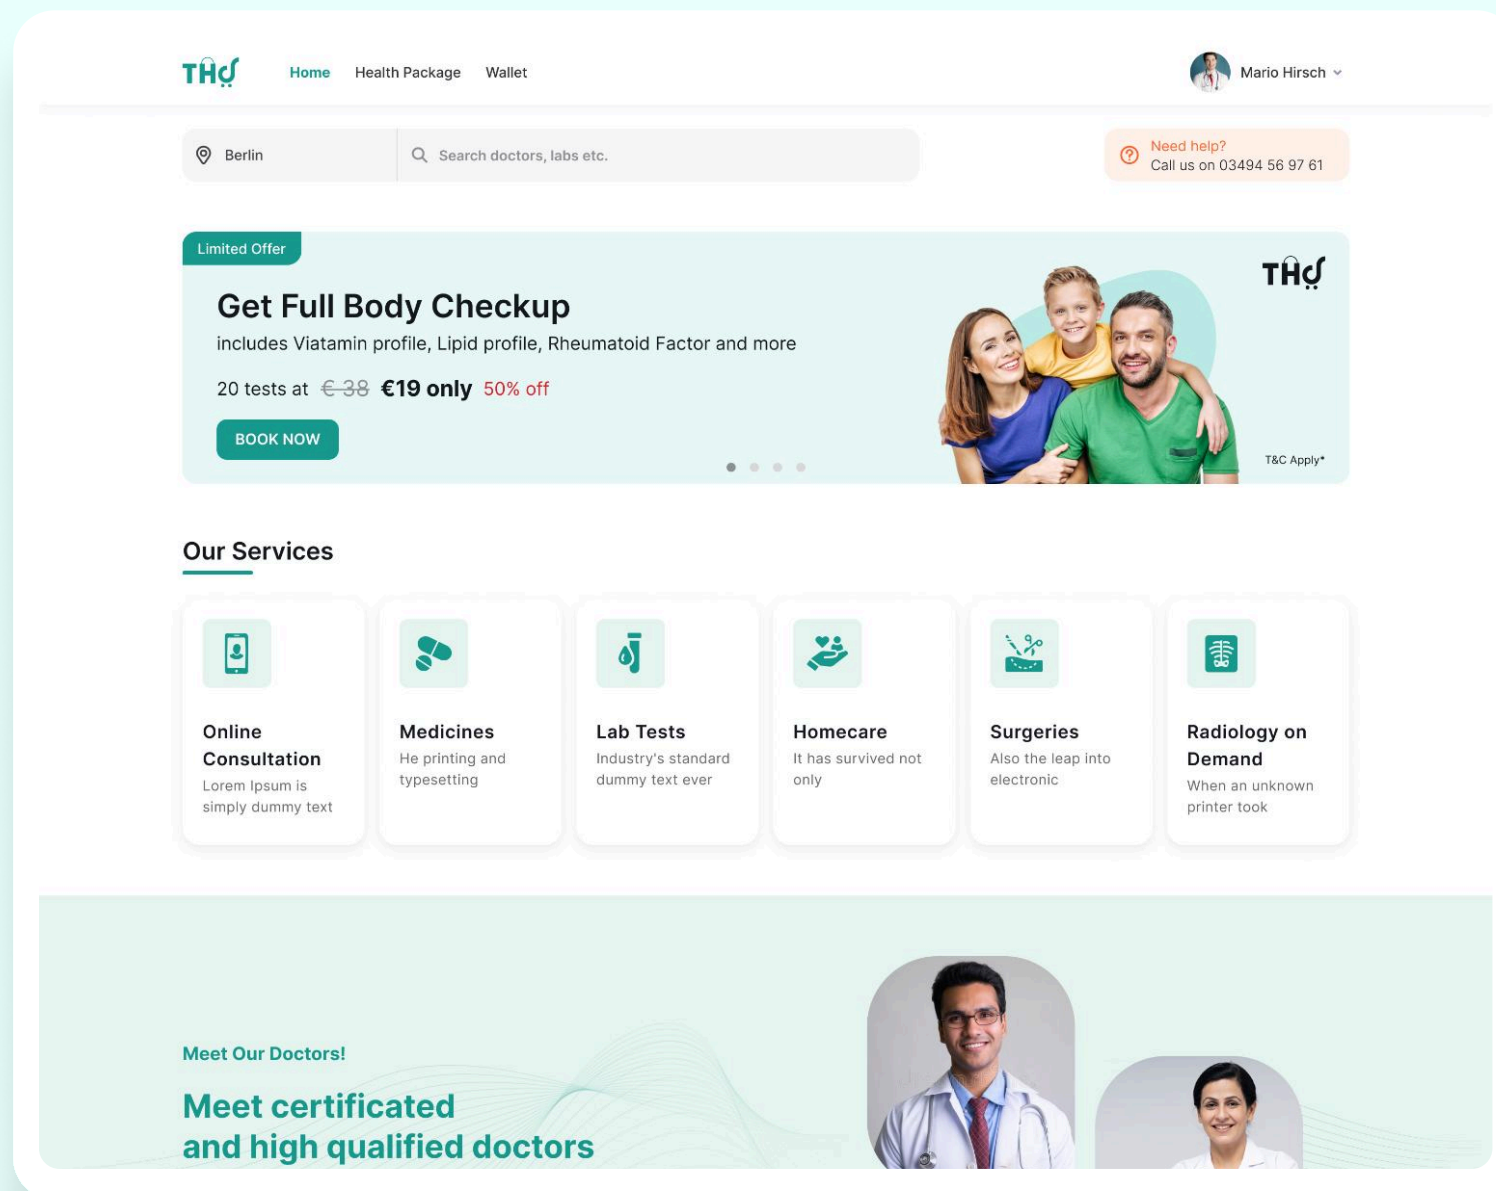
THC Home Health Package Wallet

Mario Hirsch

Berlin

Search doctors, labs etc.

Need help?
Call us on 03494 56 97 61

Limited Offer

Get Full Body Checkup

includes Viatamin profile, Lipid profile, Rheumatoid Factor and more

20 tests at ~~€38~~ €19 only 50% off

BOOK NOW

THC

T&C Apply*

Our Services

Online Consultation
Lorem Ipsum is simply dummy text

Medicines
He printing and typesetting

Lab Tests
Industry's standard dummy text ever

Homecare
It has survived not only

Surgeries
Also the leap into electronic

Radiology on Demand
When an unknown printer took

Meet Our Doctors!

Meet certificated and high qualified doctors